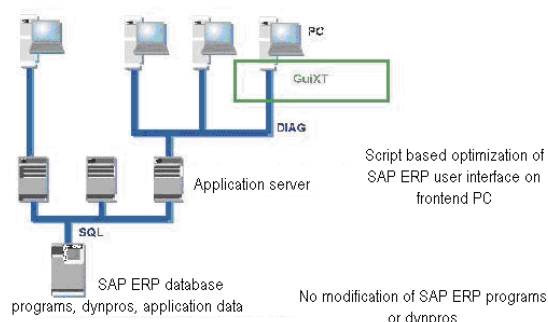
PC

GuiXT

DIAG

Script based optimization of SAP ERP user interface on frontend PC

Application server

SQL

SAP ERP database programs, dynpros, application data

No modification of SAP ERP programs or dynpros